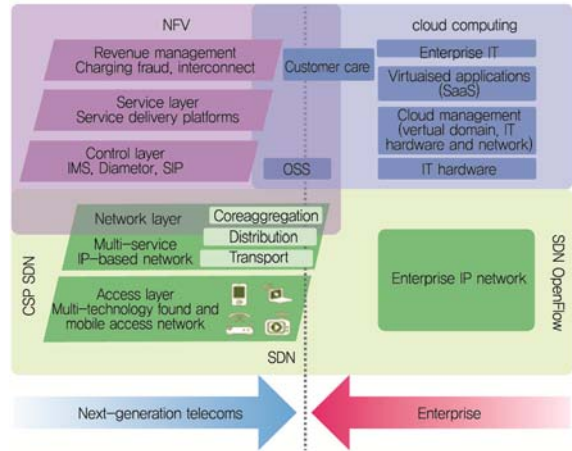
NFV

cloud computing

Revenue management
Charging fraud, interconnect

Customer care

Enterprise IT

Virtuaised applications (SaaS)

Service layer
Service delivery platforms

Cloud management (vertual domain, IT hardware and network)

Control layer
IMS, Diameter, SIP

OSS

IT hardware

Network layer

Coreaggregation

Multi-service IP-based network

Distribution

Transport

CSP SDN

Access layer
Multi-technology found and mobile access network

Enterprise IP network

SDN OpenFlow

SDN

Next-generation telecoms

Enterprise